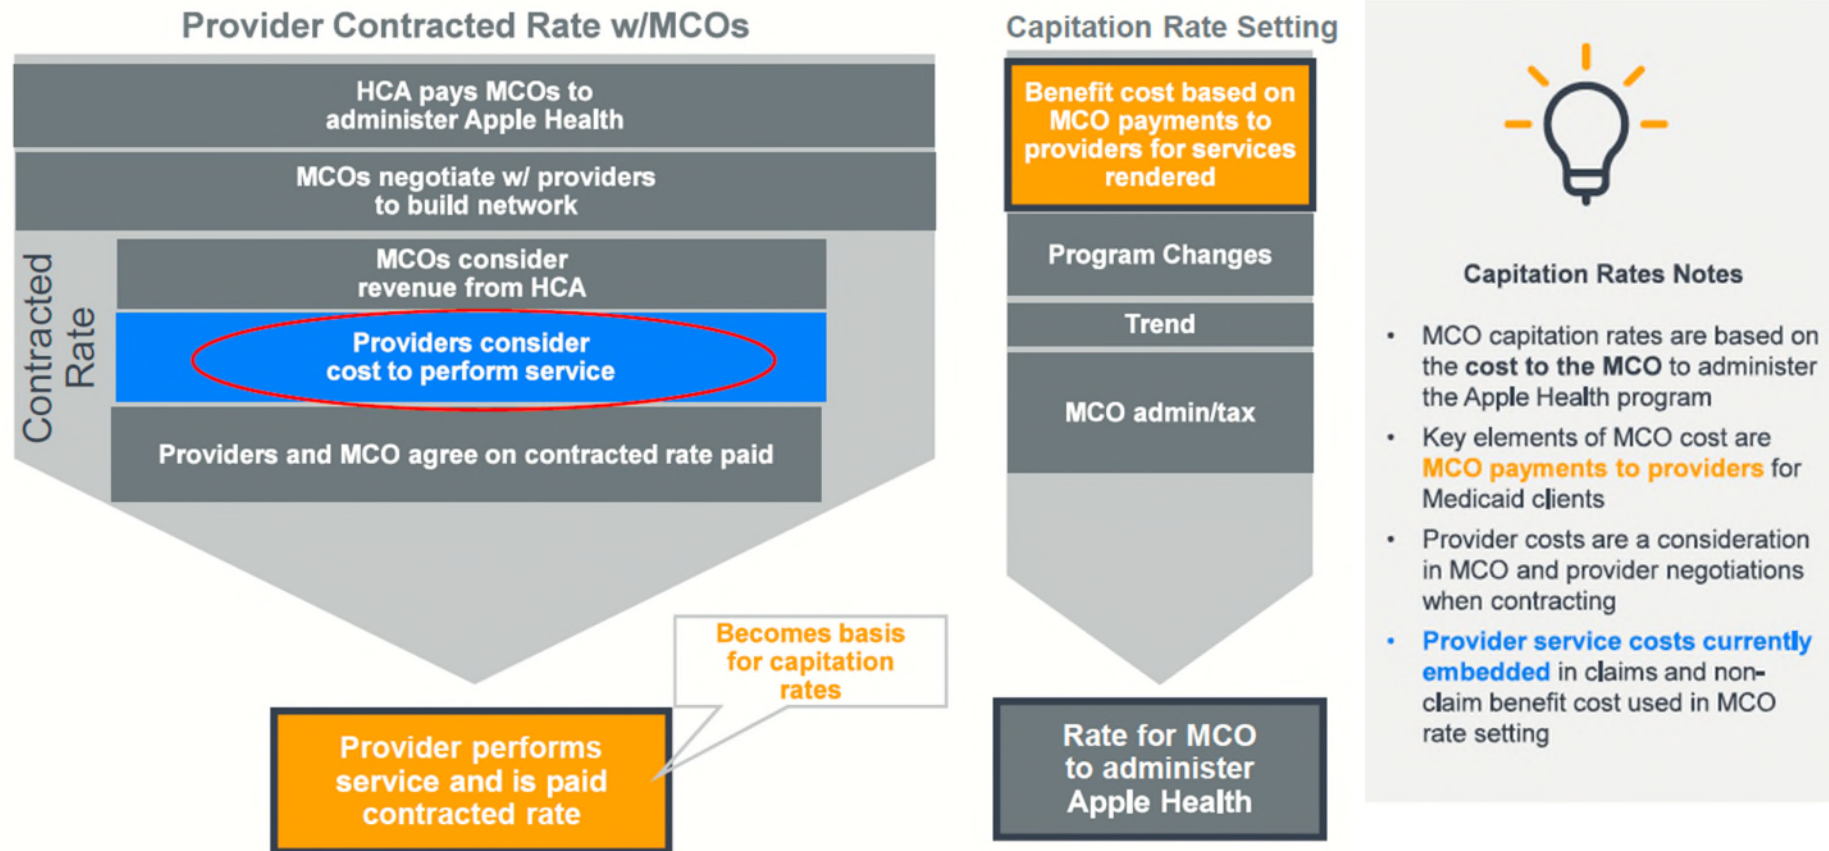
Provider Contracted Rate w/MCOs

HCA pays MCOs to administer Apple Health

MCOs negotiate w/ providers to build network

Contracted Rate

MCOs consider revenue from HCA

Providers consider cost to perform service

Providers and MCO agree on contracted rate paid

Becomes basis for capitation rates

Provider performs service and is paid contracted rate

Capitation Rate Setting

Benefit cost based on MCO payments to providers for services rendered

Program Changes

Trend

MCO admin/tax

Rate for MCO to administer Apple Health

Capitation Rates Notes

• MCO capitation rates are based on the cost to the MCO to administer the Apple Health program

• Key elements of MCO cost are MCO payments to providers for Medicaid clients

• Provider costs are a consideration in MCO and provider negotiations when contracting

• Provider service costs currently embedded in claims and non-claim benefit cost used in MCO rate setting